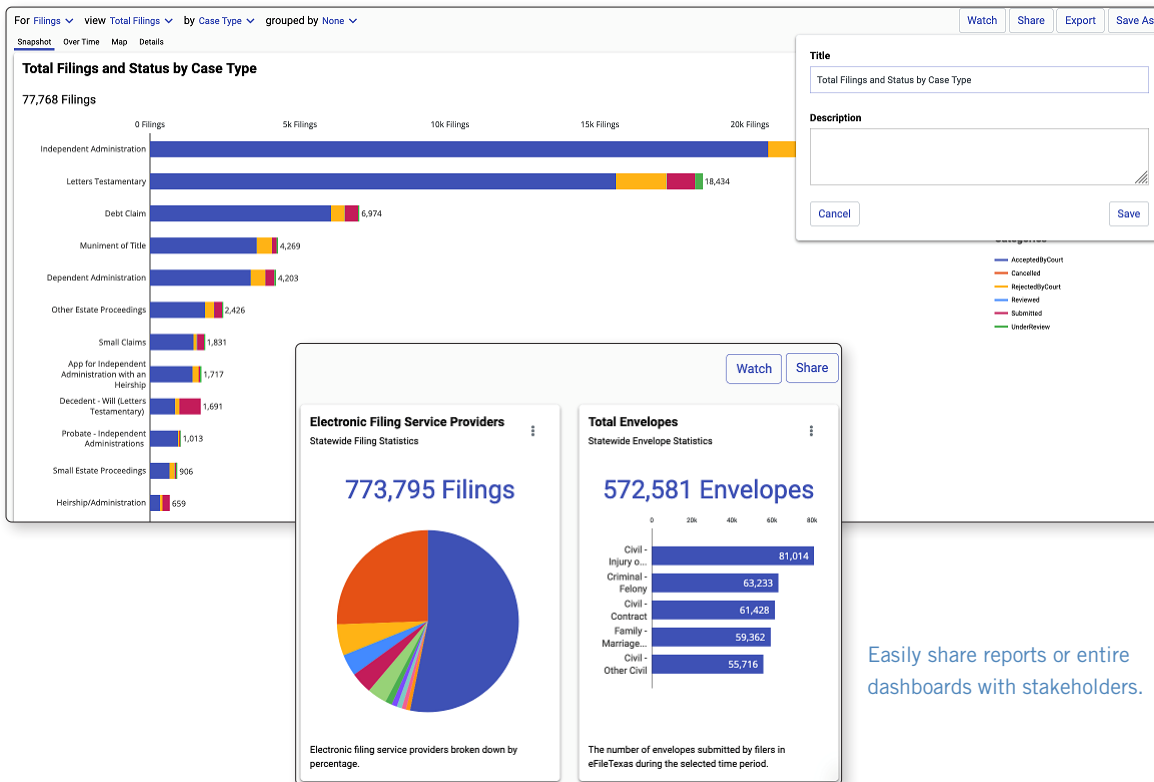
For Filings view Total Filings by Case Type grouped by None

Watch Share Export Save As

Snapshot Over Time Map Details

Total Filings and Status by Case Type

77,768 Filings

0 Filings 5k Filings 10k Filings 15k Filings 20k Filings

Independent Administration
Letters Testamentary 18,434
Debt Claim 6,974
Muniment of Title 4,269
Dependent Administration 4,203
Other Estate Proceedings 2,426
Small Claims 1,831
App for Independent Administration with an Heirship 1,717
Decedent - Will (Letters Testamentary) 1,691
Probate - Independent Administrations 1,013
Small Estate Proceedings 906
Heirship/Administration 659

Title
Total Filings and Status by Case Type

Description

Cancel Save

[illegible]
AcceptedByCourt
Cancelled
RejectedByCourt
Reviewed
Submitted
UnderReview

Watch Share

Electronic Filing Service Providers
Statewide Filing Statistics

773,795 Filings

Electronic filing service providers broken down by percentage.

Total Envelopes
Statewide Envelope Statistics

572,581 Envelopes

0 20k 40k 60k 80k

Civil - Injury o... 81,014
Criminal - Felony 63,233
Civil - Contract 61,428
Family - Marriage... 59,362
Civil - Other Civil 55,716

The number of envelopes submitted by filers in eFileTexas during the selected time period.

Easily share reports or entire dashboards with stakeholders.